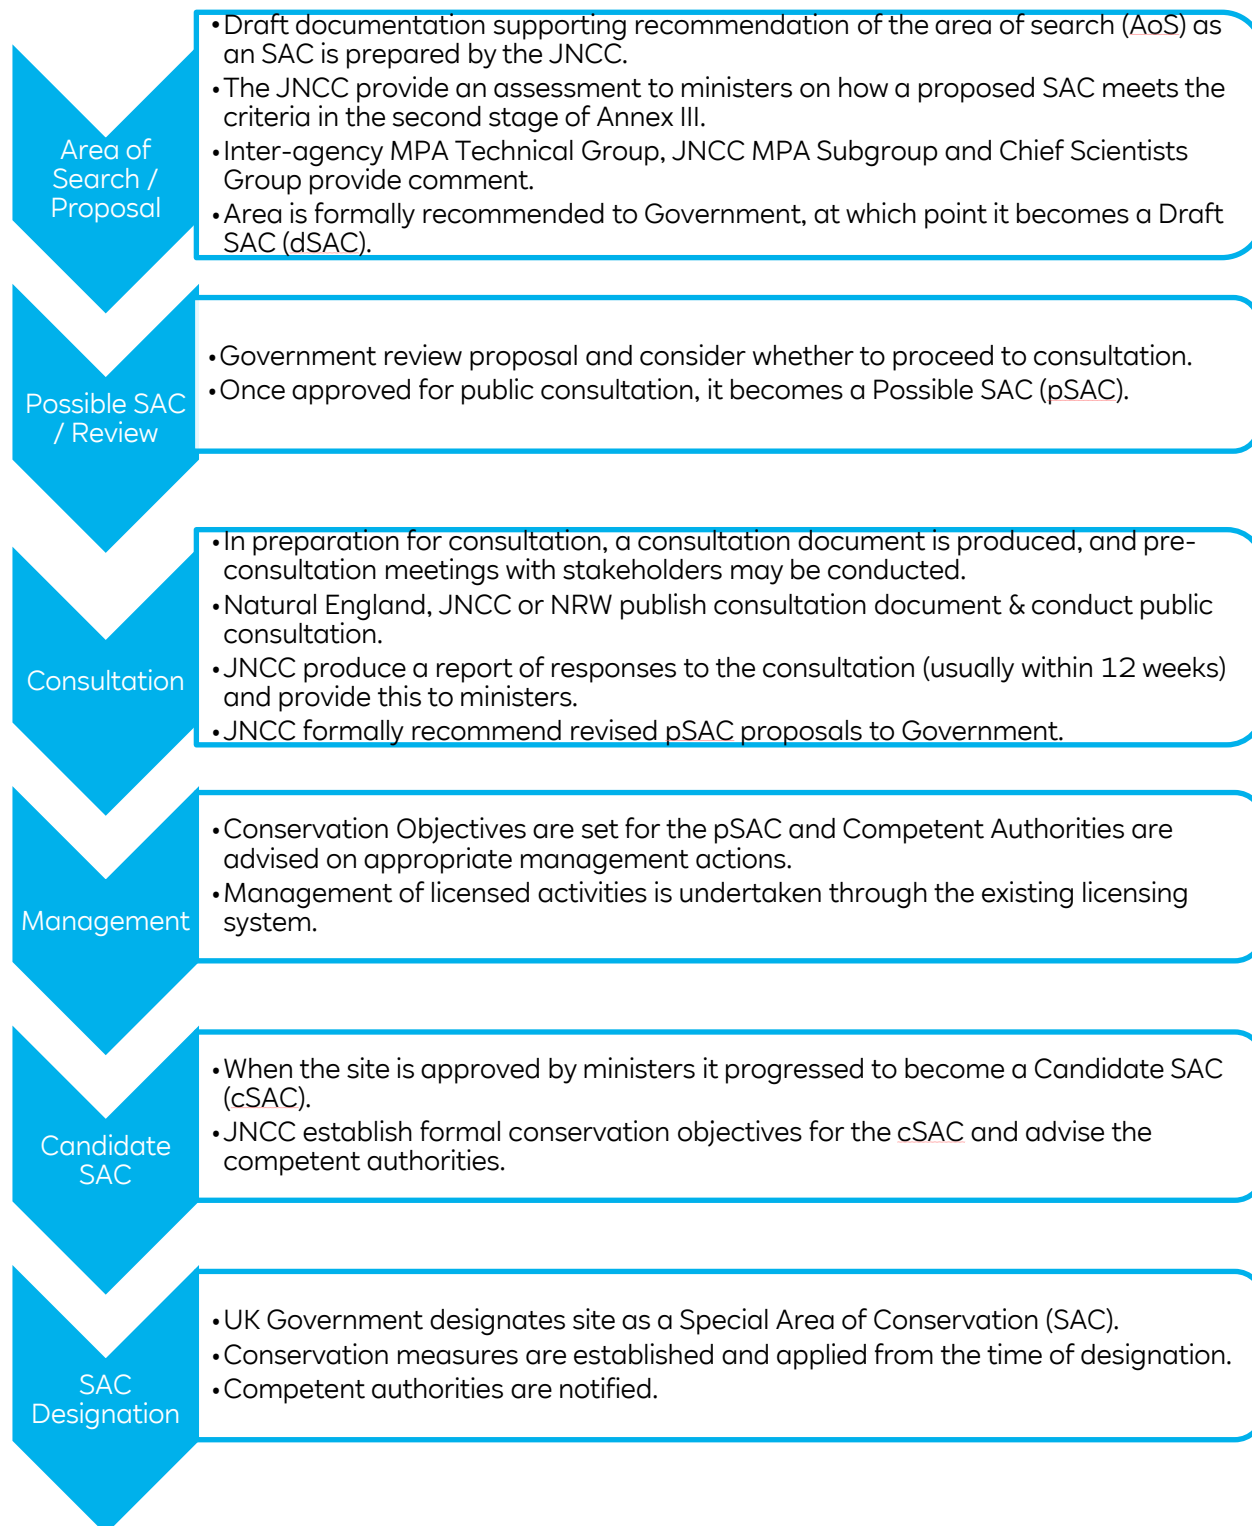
Area of Search / Proposal

- Draft documentation supporting recommendation of the area of search (AoS) as an SAC is prepared by the JNCC.
- The JNCC provide an assessment to ministers on how a proposed SAC meets the criteria in the second stage of Annex III.
- Inter-agency MPA Technical Group, JNCC MPA Subgroup and Chief Scientists Group provide comment.
- Area is formally recommended to Government, at which point it becomes a Draft SAC (dSAC).

Possible SAC / Review

- Government review proposal and consider whether to proceed to consultation.
- Once approved for public consultation, it becomes a Possible SAC (pSAC).

Consultation

- In preparation for consultation, a consultation document is produced, and pre-consultation meetings with stakeholders may be conducted.
- Natural England, JNCC or NRW publish consultation document & conduct public consultation.
- JNCC produce a report of responses to the consultation (usually within 12 weeks) and provide this to ministers.
- JNCC formally recommend revised pSAC proposals to Government.

Management

- Conservation Objectives are set for the pSAC and Competent Authorities are advised on appropriate management actions.
- Management of licensed activities is undertaken through the existing licensing system.

Candidate SAC

- When the site is approved by ministers it progressed to become a Candidate SAC (cSAC).
- JNCC establish formal conservation objectives for the cSAC and advise the competent authorities.

SAC Designation

- UK Government designates site as a Special Area of Conservation (SAC).
- Conservation measures are established and applied from the time of designation.
- Competent authorities are notified.